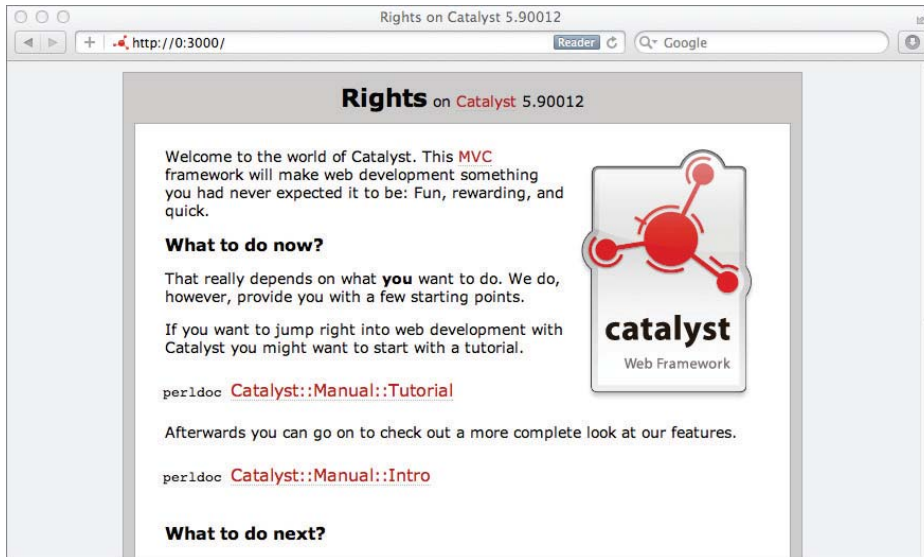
Rights on Catalyst 5.90012

http://0:3000/

Reader

Google

Rights on Catalyst 5.90012

Welcome to the world of Catalyst. This MVC framework will make web development something you had never expected it to be: Fun, rewarding, and quick.

What to do now?

That really depends on what **you** want to do. We do, however, provide you with a few starting points.

If you want to jump right into web development with Catalyst you might want to start with a tutorial.

catalyst
Web Framework

perldoc Catalyst::Manual::Tutorial

Afterwards you can go on to check out a more complete look at our features.

perldoc Catalyst::Manual::Intro

What to do next?